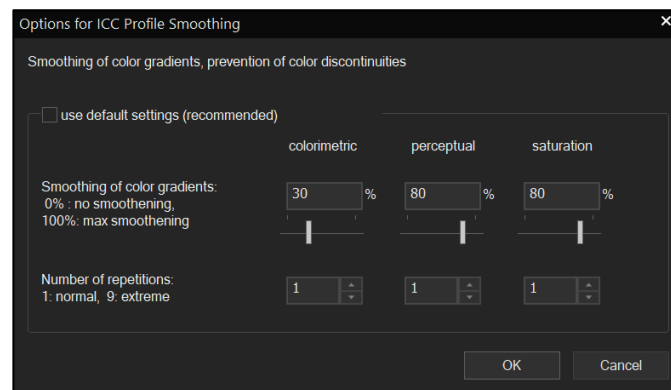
Options for ICC Profile Smoothing

×

Smoothing of color gradients, prevention of color discontinuities

use default settings (recommended)

colorimetric perceptual saturation

Smoothing of color gradients:
0% : no smoothening,
100%: max smoothening

30 %
80 %
80 %

Number of repetitions:
1: normal, 9: extreme

1
1
1

OK
Cancel